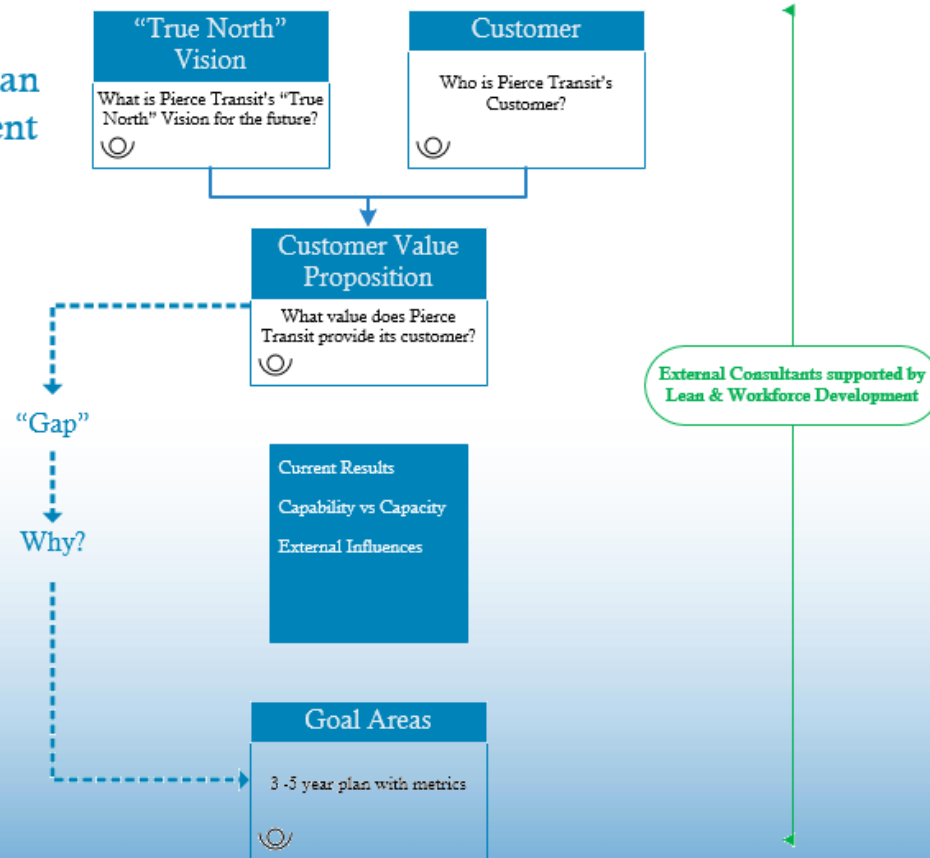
an
ent

“True North” Vision

What is Pierce Transit's “True North” Vision for the future?

Customer

Who is Pierce Transit's Customer?

Customer Value Proposition

What value does Pierce Transit provide its customer?

“Gap”

Why?

Current Results

Capability vs Capacity

External Influences

Goal Areas

3 -5 year plan with metrics

External Consultants supported by Lean & Workforce Development